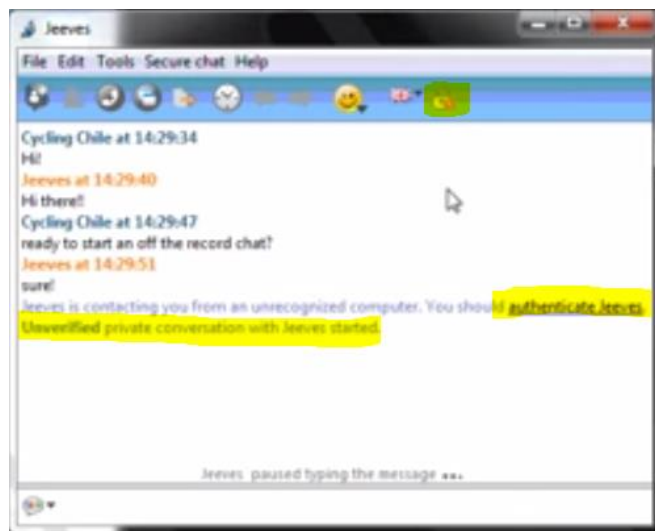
Jeeves

File Edit Tools Secure chat Help

Cycling Chile at 14:29:34
Hi!
Jeeves at 14:29:40
Hi there!!
Cycling Chile at 14:29:47
ready to start an off the record chat?
Jeeves at 14:29:51
sure!
Jeeves is contacting you from an unrecognized computer. You should authenticate Jeeves.
Unverified private conversation with Jeeves started.

Jeeves paused typing the message ...